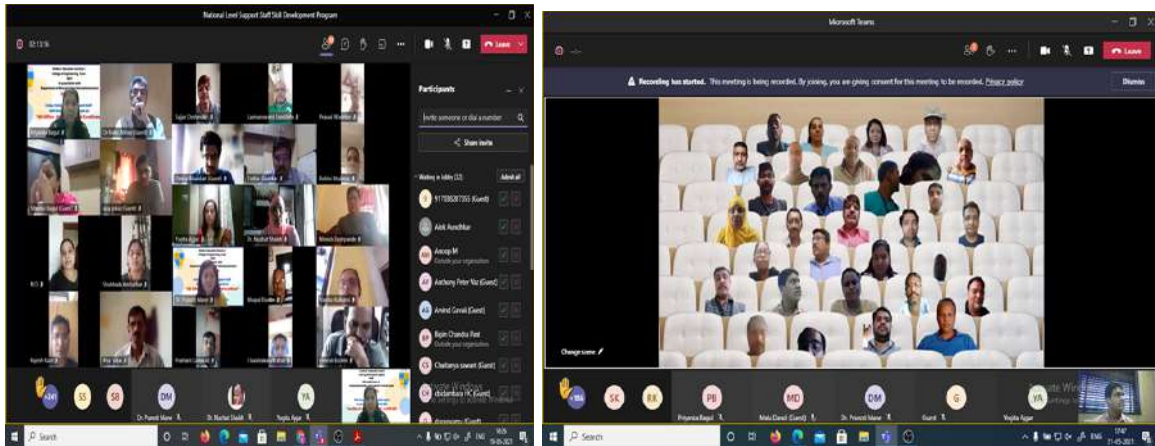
National Level Support Staff Skill Development Program

02:13:16

Leave

Participants

Invite someone or dial a number

Share invite

Waiting in lobby (12)

Admit all

917038287355 (Guest)

Alok Randhkar

Anoop M
Outside your organization

Anthony Peter Naz (Guest)

Arvind Gavali (Guest)

Bipin Chandra Rout
Outside your organization

Chaitanya sawant (Guest)

chidambara HC (Guest)

Priyanka Bagul

Dr Kailas Bhoye (Guest)

Sagar Deshpande

Laxmanrao Sontakke

Prasad Wankhede

Nagesh Bagul (Guest)

Vinayak Bhandari (Guest)

Tushar Ghumbre

Snehal Bhalerao

Yogita Ajgar

Dr. Machal Shaikh

Mahesh Kulkarni

Shubhada Mohadkar

Dr. Pramod Wane

Bhupal Dudhe

Rajesh Kale

Prashant Lokhande

+241

SS

SB

DM

Dr. Pramod Wane

Dr. Machal Shaikh

YA

Yogita Ajgar

Search

ENG

19-05-2021

Microsoft Teams

Leave

Recording has started. This meeting is being recorded. By joining, you are giving consent for this meeting to be recorded. Privacy policy

Dismiss

Change scene

+186

SK

RK

PB

Priyanka Bagul

MD

Malu Darad (Guest)

DM

Dr. Pramod Wane

G

Guest

YA

Yogita Ajgar

Activate Windows

Search

ENG

17:47

21-05-2021